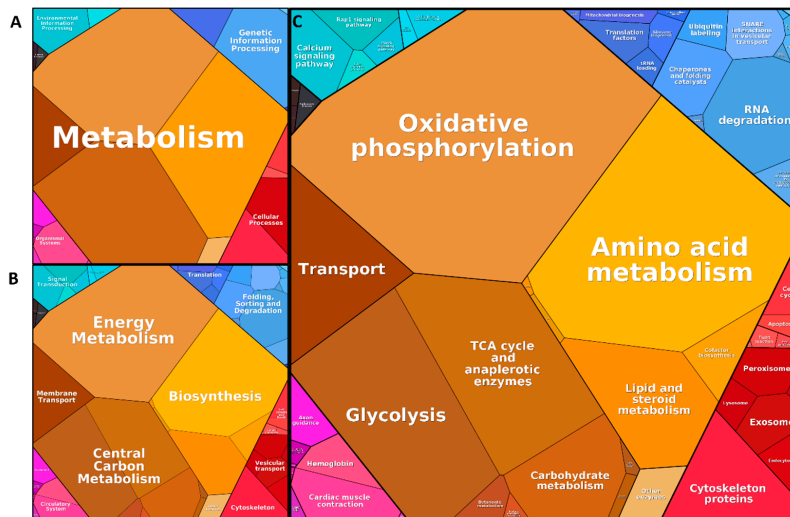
A

Environmental Information Processing

Genetic Information Processing

Metabolism

Cellular Processes

Organismal System

B

Signal Transduction

Translation

Folding, Sorting and Degradation

Energy Metabolism

Membrane Transport

Biosynthesis

Central Carbon Metabolism

Vesicular transport

Cytoskeleton

Circulatory System

C

Rap1 signaling pathway

Calcium signaling pathway

Translation factors

tRNA loading

Ubiquitin labeling

SNARE interactions in vesicular transport

Chaperones and folding catalysts

RNA degradation

Oxidative phosphorylation

Amino acid metabolism

Transport

TCA cycle and anaplerotic enzymes

Glycolysis

Lipid and steroid metabolism

Cofactor biosynthesis

Carbohydrate metabolism

Other enzymes

Axon guidance

Hemoglobin

Cardiac muscle contraction

Apoptosis

Peroxisome

Lysosome

Exosome

Endocytosis

Cytoskeleton proteins